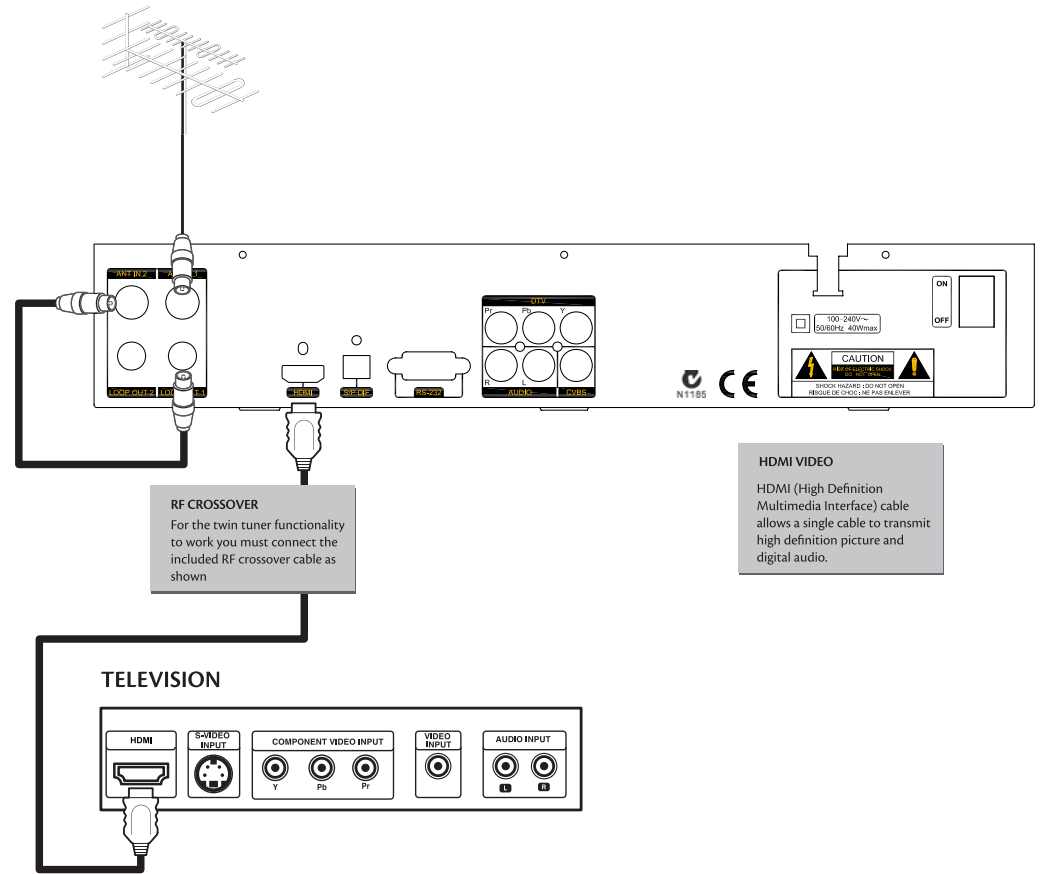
ANT IN 2
ANT IN 1
LOOP OUT 2
LOOP OUT 1
HDMI
S/PDIF
RS-232
DTV
Pr
Pb
Y
R
L
AUDIO
CVBS
N1185
CE
ON
OFF
100~240V~
50/60Hz 40Wmax
CAUTION
RISK OF ELECTRIC SHOCK
DO NOT OPEN
SHOCK HAZARD : DO NOT OPEN
RISQUE DE CHOC : NE PAS ENLEVER

HDMI VIDEO
HDMI (High Definition Multimedia Interface) cable allows a single cable to transmit high definition picture and digital audio.

RF CROSSOVER
For the twin tuner functionality to work you must connect the included RF crossover cable as shown

TELEVISION
HDMI
S-VIDEO INPUT
COMPONENT VIDEO INPUT
Y
Pb
Pr
VIDEO INPUT
AUDIO INPUT
L
R